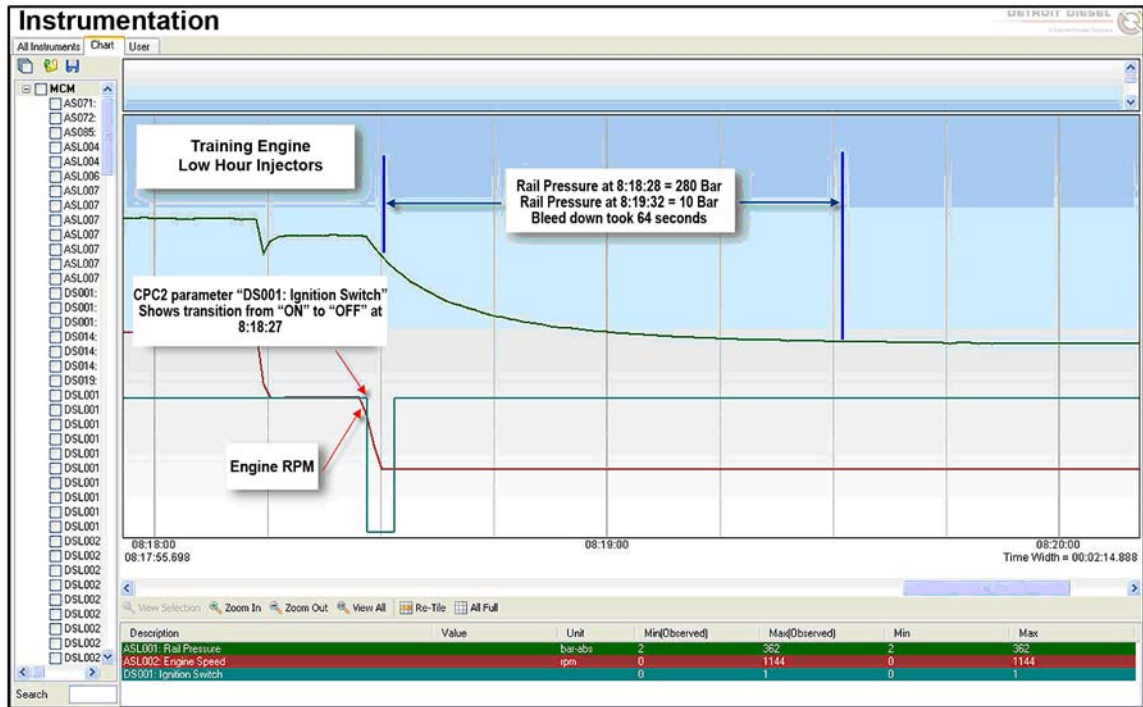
Instrumentation

DETROIT DIESEL

All Instruments | Chart | User

MCM
AS071:
AS072:
AS085:
ASL004
ASL004
ASL006
ASL007
ASL007
ASL007
ASL007
ASL007
ASL007
ASL007
DS001:
DS001:
DS001:
DS014:
DS014:
DS014:
DS019:
DSL001
DSL001
DSL001
DSL001
DSL001
DSL001
DSL001
DSL001
DSL001
DSL001
DSL002
DSL002
DSL002
DSL002
DSL002
DSL002
DSL002

Search

Training Engine
Low Hour Injectors

Rail Pressure at 8:18:28 = 280 Bar
Rail Pressure at 8:19:32 = 10 Bar
Bleed down took 64 seconds

CPC2 parameter "DS001: Ignition Switch" Shows transition from "ON" to "OFF" at 8:18:27

Engine RPM

08:18:00
08:17:55.698

08:19:00

08:20:00
Time Width = 00:02:14.888

View Selection | Zoom In | Zoom Out | View All | Re-Tile | All Full

| Description | Value | Unit | Min(Observed) | Max(Observed) | Min | Max |
|---|---|---|---|---|---|---|
| ASL001: Rail Pressure | | bar-abs | 2 | 362 | 2 | 362 |
| ASL002: Engine Speed | | rpm | 0 | 1144 | 0 | 1144 |
| DS001: Ignition Switch | | | 0 | 1 | 0 | 1 |